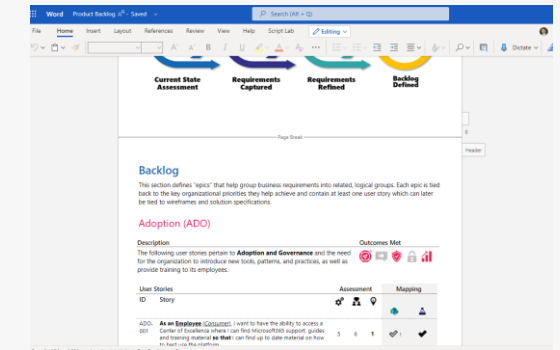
Word Product Backlog - Saved

Search (Alt + Q)

File Home Insert Layout References Review View Help Script Lab Editing

Dictate

Current State Assessment

Requirements Captured

Requirements Refined

Backlog Defined

Page Break

Header

Backlog

This section defines "epics" that help group business requirements into related, logical groups. Each epic is tied back to the key organizational priorities they help achieve and contain at least one user story which can later be tied to wireframes and solution specifications.

Adoption (ADO)

Description

Outcomes Met

The following user stories pertain to **Adoption and Governance** and the need for the organization to introduce new tools, patterns, and practices, as well as provide training to its employees.

User Stories

Assessment

Mapping

ID Story

ADO-001 As an Employee (Consumer), I want to have the ability to access a Center of Excellence where I can find Microsoft365 support guides and training material so that I can find up to date material on how to best use the platform.

5 6 1 1